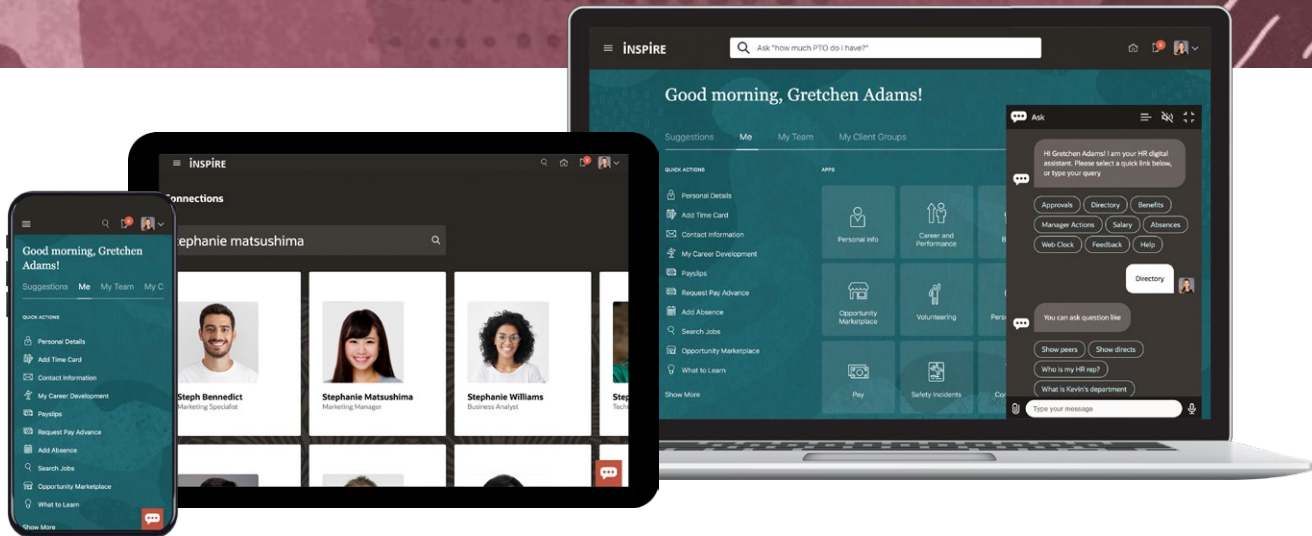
INSPIRE

Ask "how much PTO do I have?"

Good morning, Gretchen Adams!

Suggestions Me My Team My Client Groups

QUICK ACTIONS

Personal Details
Add Time Card
Contact Information
My Career Development
Payslips
Request Pay Advance
Add Absence
Search Jobs
Opportunity Marketplace
What to Learn
Show More

APPS

Personal Info
Career and Performance
Opportunity Marketplace
Volunteering
Pay
Safety Incidents

Ask

Hi Gretchen Adams! I am your HR digital assistant. Please select a quick link below, or type your query

Approvals Directory Benefits
Manager Actions Salary Absences
Web Clock Feedback Help

Directory

You can ask question like

Show peers Show directs
Who is my HR rep?
What is Kevin's department

Type your message

INSPIRE

Connections

tephanie matsushima

Steph Bennedict
Marketing Specialist

Stephanie Matsushima
Marketing Manager

Stephanie Williams
Business Analyst

Step
Tech

Good morning, Gretchen Adams!

Suggestions Me My Team My C

QUICK ACTIONS

Personal Details
Add Time Card
Contact Information
My Career Development
Payslips
Request Pay Advance
Add Absence
Search Jobs
Opportunity Marketplace
What to Learn
Show More